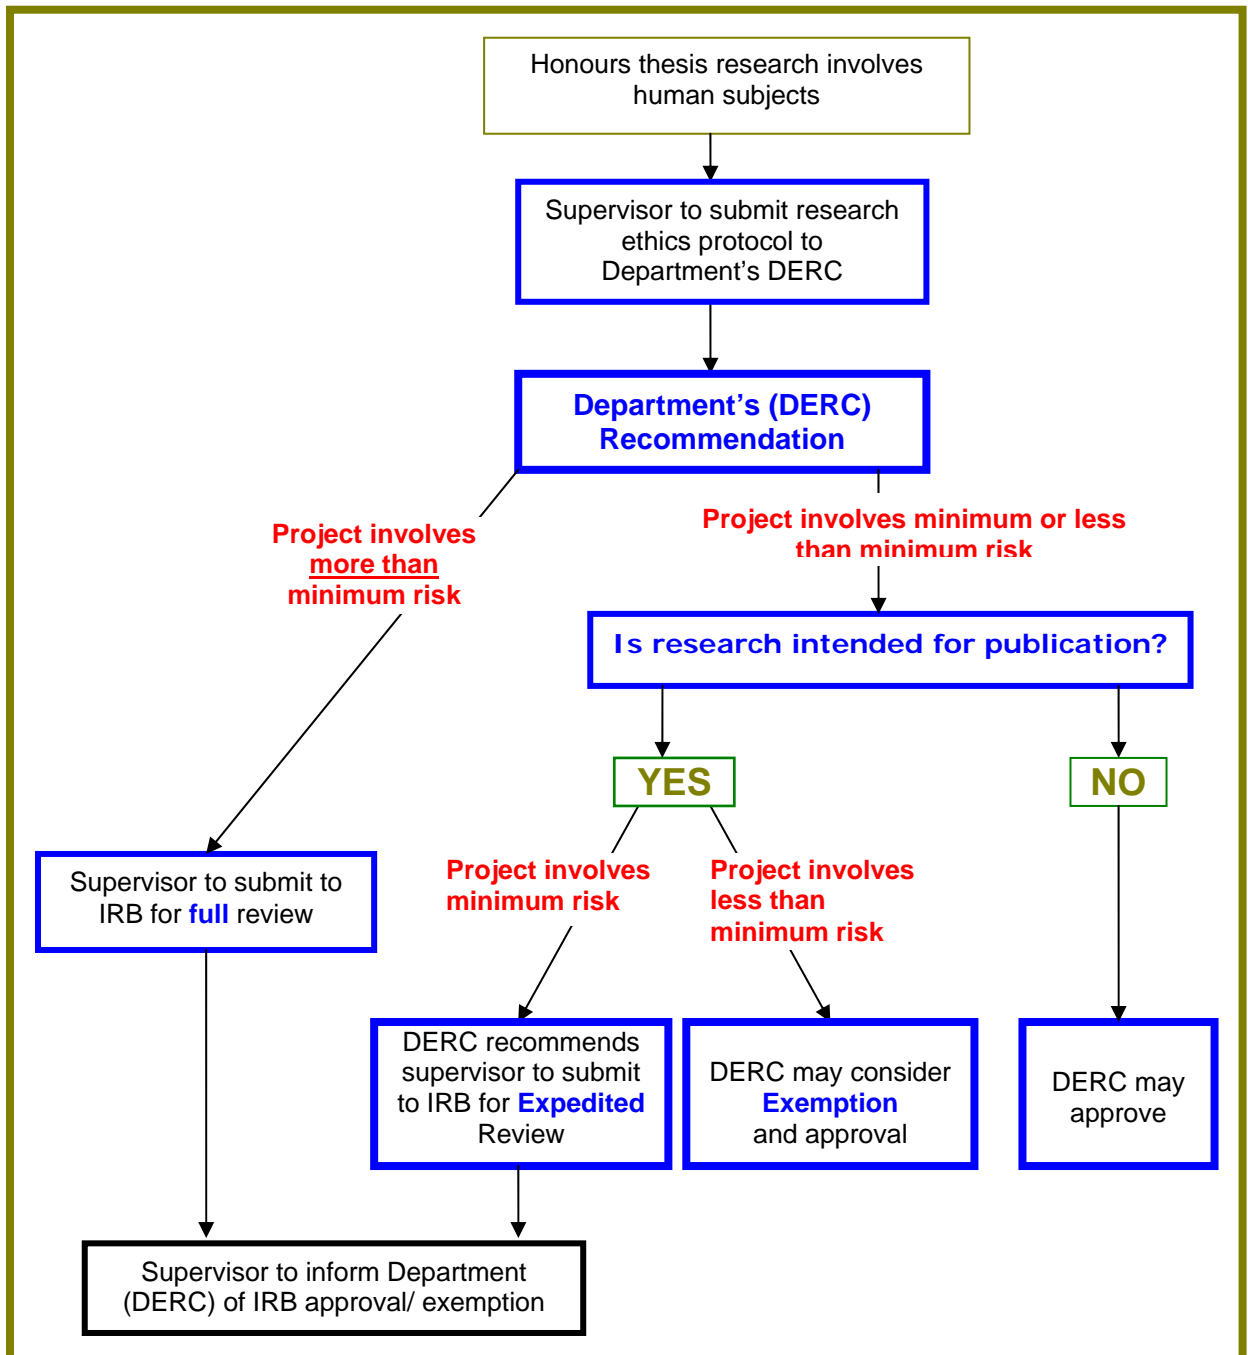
Honours thesis research involves human subjects

Supervisor to submit research ethics protocol to Department's DERC

Department's (DERC) Recommendation

Project involves more than minimum risk

Project involves minimum or less than minimum risk

Is research intended for publication?

YES

NO

Supervisor to submit to IRB for full review

Project involves minimum risk

Project involves less than minimum risk

DERC recommends supervisor to submit to IRB for Expedited Review

DERC may consider Exemption and approval

DERC may approve

Supervisor to inform Department (DERC) of IRB approval/ exemption